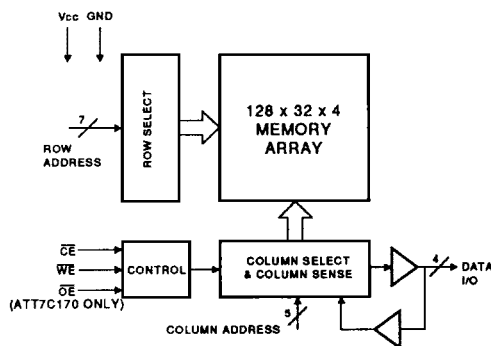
Vcc GND

7

ROW ADDRESS

ROW SELECT

128 x 32 x 4 MEMORY ARRAY

$\overline{CE}$

$\overline{WE}$

$\overline{OE}$

(ATT7C170 ONLY)

CONTROL

COLUMN SELECT & COLUMN SENSE

4

DATA I/O

5

COLUMN ADDRESS